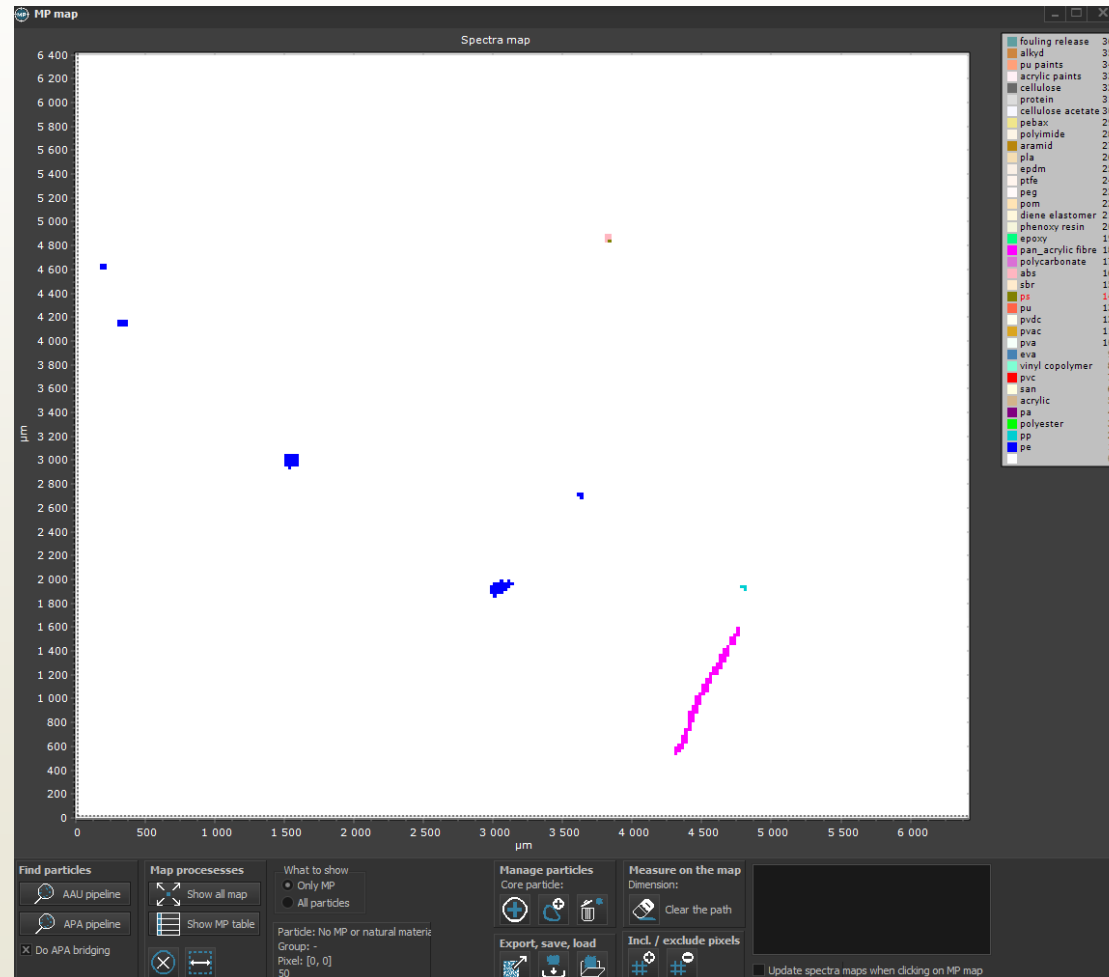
MP map

Spectra map

6 400
6 200
6 000
5 800
5 600
5 400
5 200
5 000
4 800
4 600
4 400
4 200
4 000
3 800
3 600
3 400
3 200
3 000
2 800
2 600
2 400
2 200
2 000
1 800
1 600
1 400
1 200
1 000
800
600
400
200
0

µm

0 500 1 000 1 500 2 000 2 500 3 000 3 500 4 000 4 500 5 000 5 500 6 000

µm

fouling release
alkyd
pu paints
acrylic paints
cellulose
protein
cellulose acetate
pebax
polyimide
aramid
pla
epdm
ptfe
peg
pom
diene elastomer
phenoxy resin
epoxy
pan_acrylic fibre
polycarbonate
abs
sbr
ps
pu
pvdc
pvac
pva
eva
vinyl copolymer
pvc
san
acrylic
pa
polyester
pp
pe

Find particles
AAU pipeline
APA pipeline
Do APA bridging

Map procesesses
Show all map
Show MP table

What to show
Only MP
All particles

Particle: No MP or natural materia
Group: -
Pixel: [0, 0]
50

Manage particles
Core particle:

Export, save, load

Measure on the map
Dimension:
Clear the path

Incl. / exclude pixels

Update spectra maps when clicking on MP map